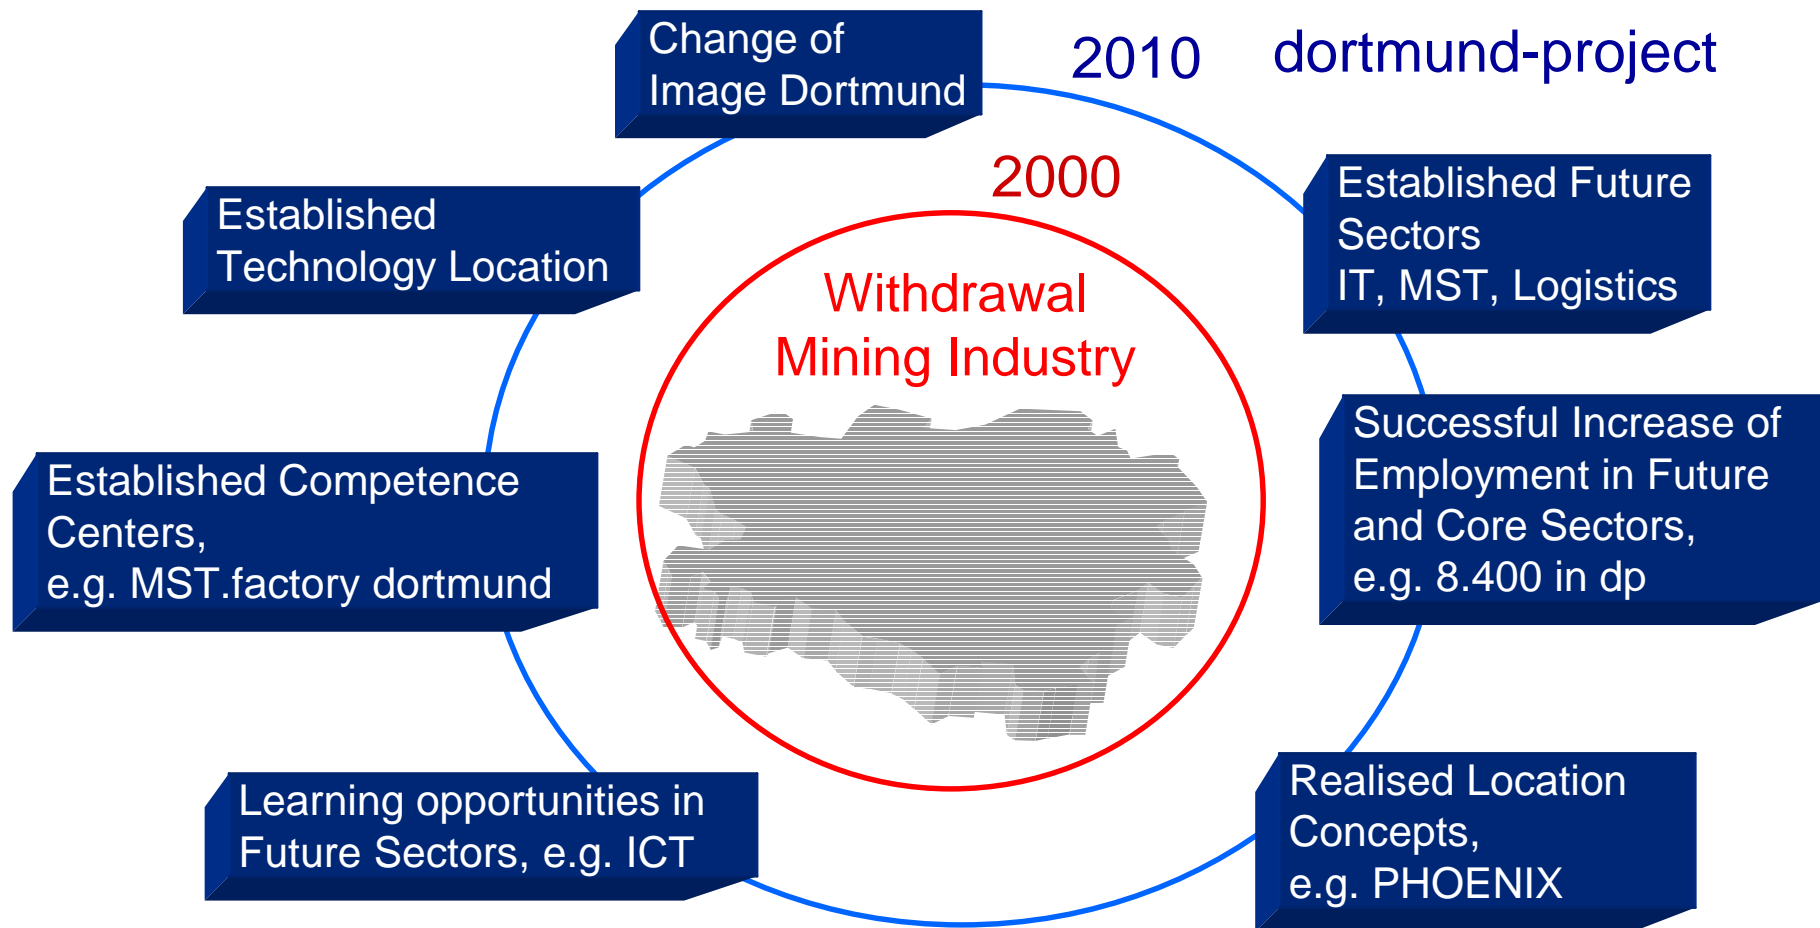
Change of Image Dortmund

2010

dortmund-project

2000

Established Technology Location

Established Future Sectors
IT, MST, Logistics

Withdrawal Mining Industry

Established Competence Centers,
e.g. MST.factory dortmund

Successful Increase of Employment in Future and Core Sectors,
e.g. 8.400 in dp

Learning opportunities in Future Sectors, e.g. ICT

Realised Location Concepts,
e.g. PHOENIX